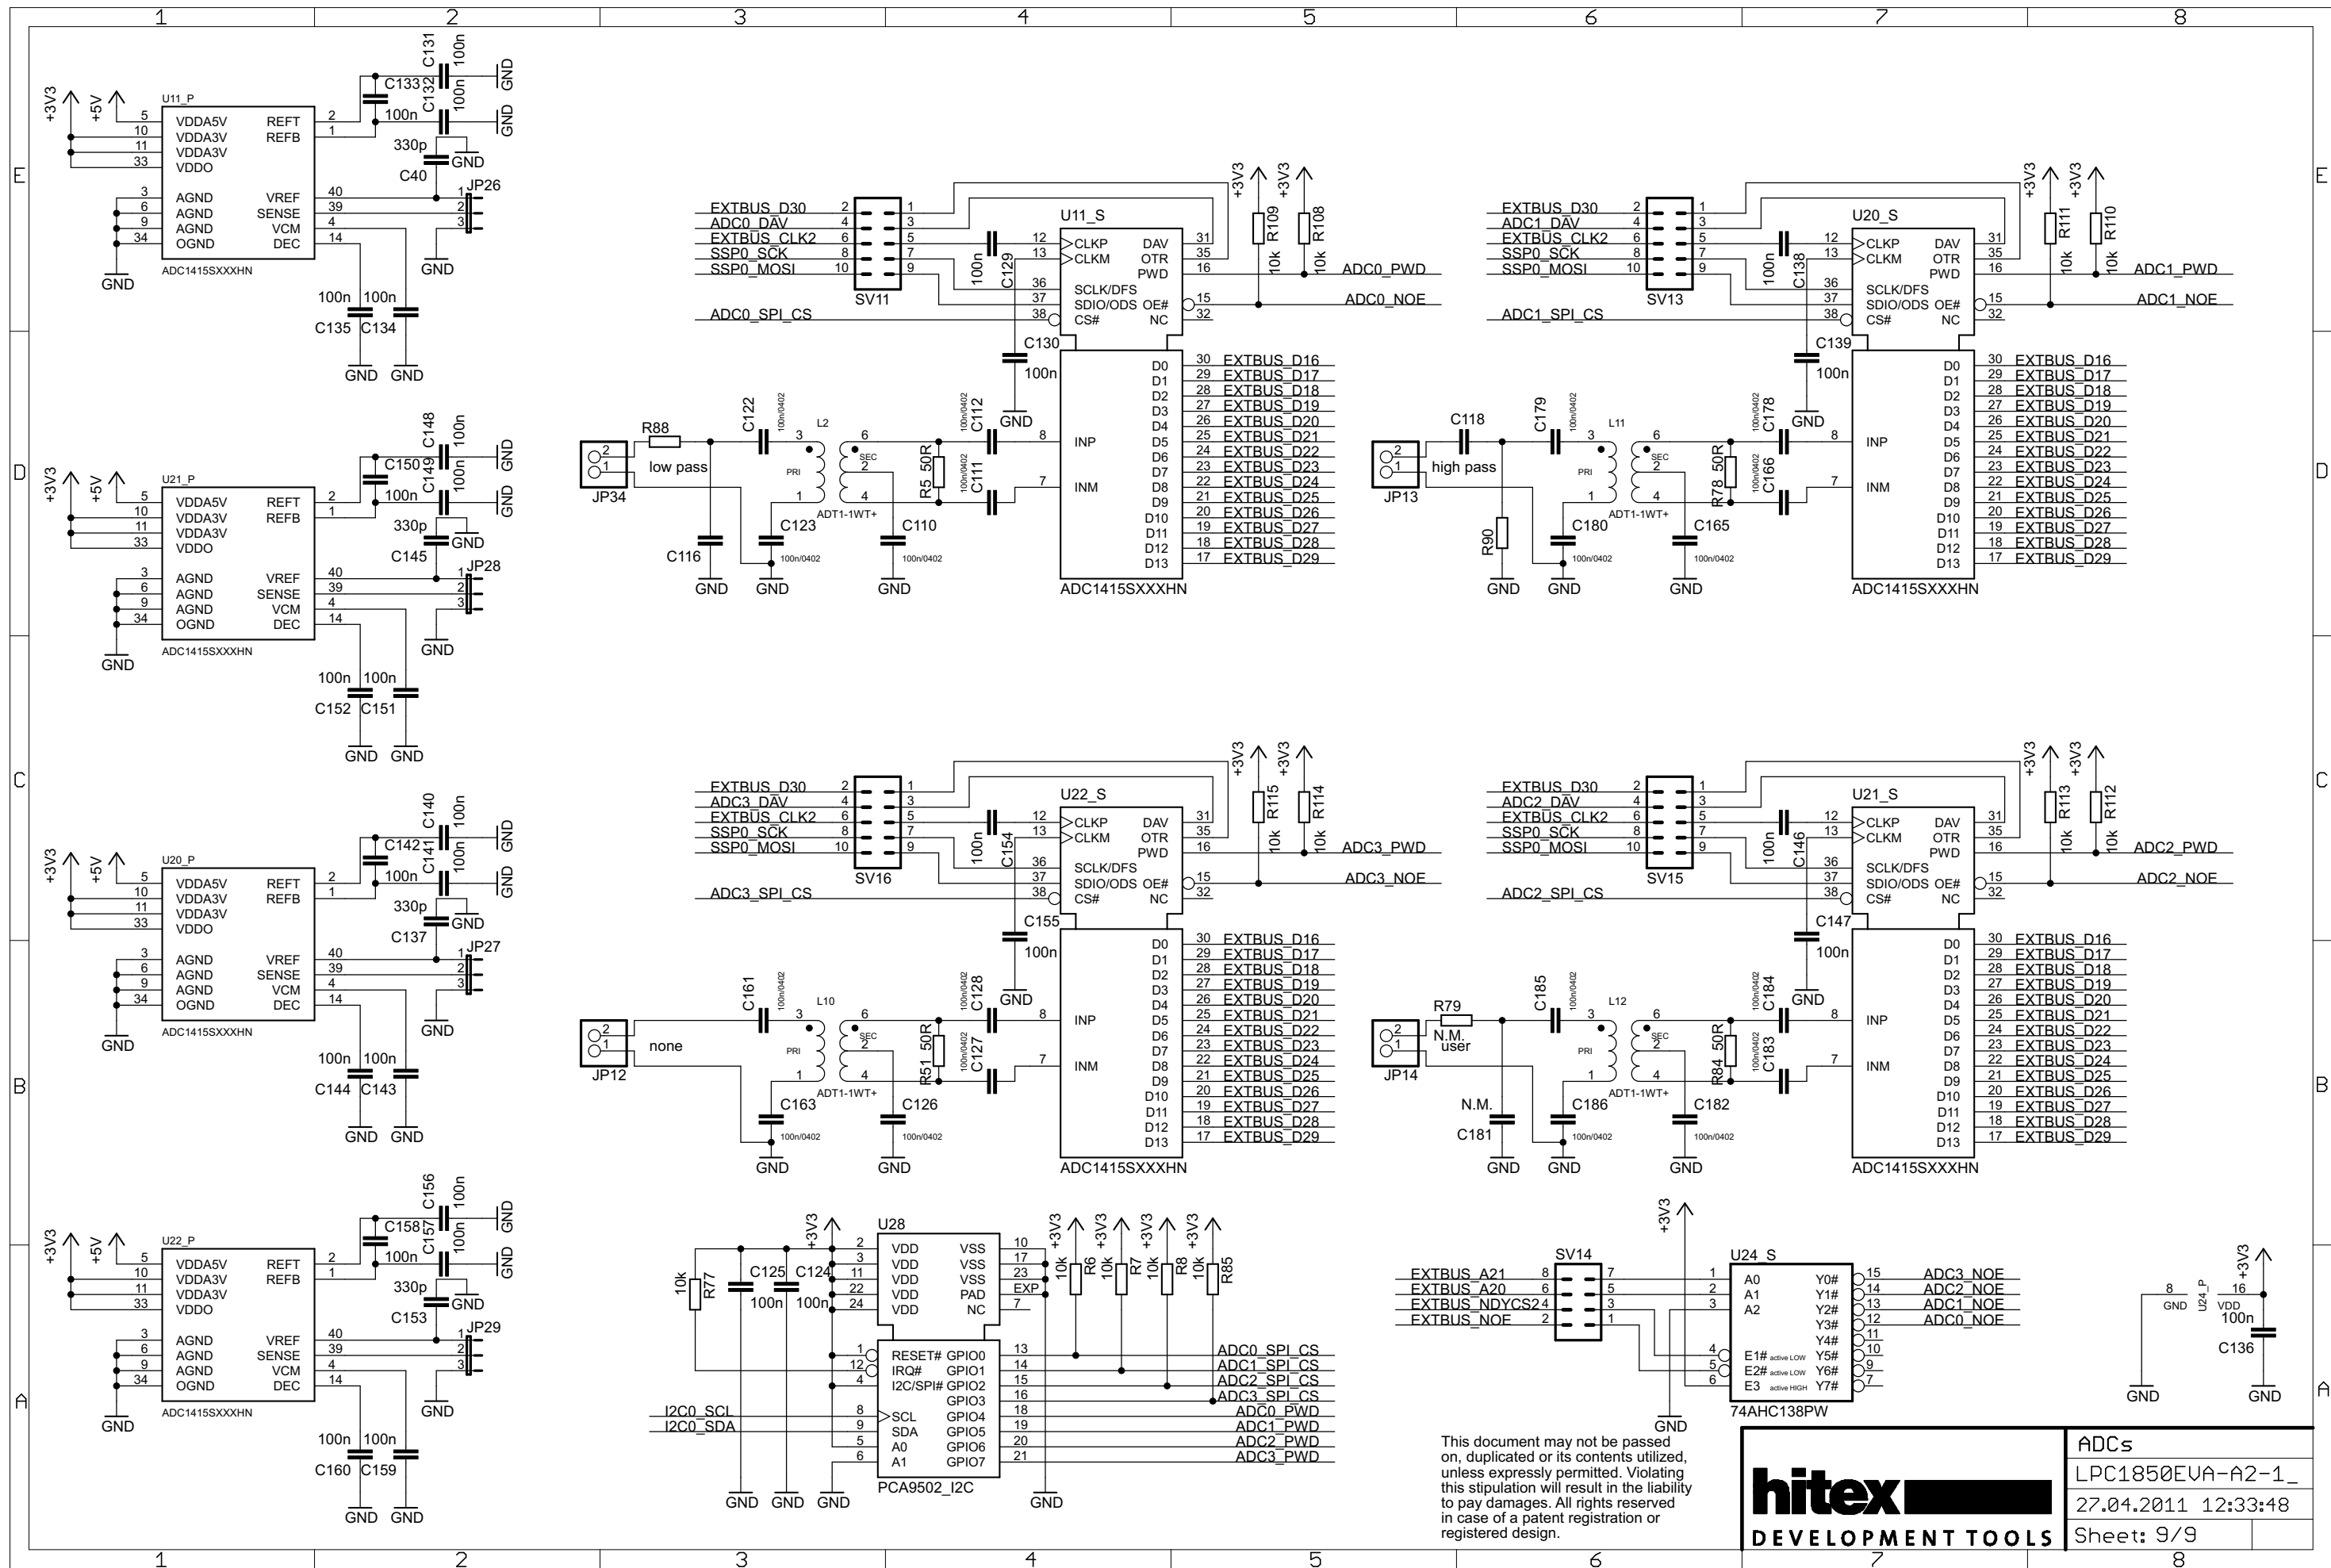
1 2 3 4 5 6 7 8

E D C B A

+3V3 +5V U11_P
5 VDDA5V REFT 2
10 VDDA3V REFB 1
11 VDDA3V
33 VDDO
3 AGND VREF 40
6 AGND SENSE 39
9 AGND VCM 4
34 OGND DEC 14
ADC1415SXXXHN
GND
C131 100n GND
C133 C132 100n GND
100n
330p GND
C40
JP26
GND
100n 100n
C135 C134
GND GND

+3V3 +5V U21_P
5 VDDA5V REFT 2
10 VDDA3V REFB 1
11 VDDA3V
33 VDDO
3 AGND VREF 40
6 AGND SENSE 39
9 AGND VCM 4
34 OGND DEC 14
ADC1415SXXXHN
GND
C148 100n GND
C150 C149 100n GND
100n
330p GND
C145
JP28
GND
100n 100n
C152 C151
GND GND

+3V3 +5V U20_P
5 VDDA5V REFT 2
10 VDDA3V REFB 1
11 VDDA3V
33 VDDO
3 AGND VREF 40
6 AGND SENSE 39
9 AGND VCM 4
34 OGND DEC 14
ADC1415SXXXHN
GND
C140 100n GND
C142 C141 100n GND
100n
330p GND
C137
JP27
GND
100n 100n
C144 C143
GND GND

+3V3 +5V U22_P
5 VDDA5V REFT 2
10 VDDA3V REFB 1
11 VDDA3V
33 VDDO
3 AGND VREF 40
6 AGND SENSE 39
9 AGND VCM 4
34 OGND DEC 14
ADC1415SXXXHN
GND
C156 100n GND
C158 C157 100n GND
100n
330p GND
C153
JP29
GND
100n 100n
C160 C159
GND GND

EXTBUS_D30 ADC0_DAV EXTBUS_CLK2 SSP0_SCK SSP0_MOSI
SV11
ADC0_SPI_CS
U11_S
100n C129
CLKP DAV 31
CLKM OTR 35
PWD 16
SCLK/DFS
SDIO/ODS OE# 15
CS# NC 32
+3V3 +3V3 R109 R108 10k 10k
ADC0_PWD
ADC0_NOE
C130 100n GND
D0 30 EXTBUS_D16
D1 29 EXTBUS_D17
D2 28 EXTBUS_D18
D3 27 EXTBUS_D19
D4 26 EXTBUS_D20
D5 25 EXTBUS_D21
D6 24 EXTBUS_D22
D7 23 EXTBUS_D23
D8 22 EXTBUS_D24
D9 21 EXTBUS_D25
D10 20 EXTBUS_D26
D11 19 EXTBUS_D27
D12 18 EXTBUS_D28
D13 17 EXTBUS_D29
INP 8 INM 7
ADC1415SXXXHN
JP34 low pass R88 C122 100n/0402 L2 PRI SEC ADT1-1WT+ R5 50R C112 C111 100n/0402
C116 C123 C110 100n/0402
GND GND GND

EXTBUS_D30 ADC1_DAV EXTBUS_CLK2 SSP0_SCK SSP0_MOSI
SV13
ADC1_SPI_CS
U20_S
100n C138
+3V3 +3V3 R111 R110 10k 10k
ADC1_PWD
ADC1_NOE
C139 100n GND
EXTBUS_D16 ... EXTBUS_D29
ADC1415SXXXHN
JP13 high pass C118 C179 L11 R78 50R C178 C166 R90 C180 C165 ADT1-1WT+
GND GND GND

EXTBUS_D30 ADC3_DAV EXTBUS_CLK2 SSP0_SCK SSP0_MOSI
SV16
ADC3_SPI_CS
U22_S
100n C154
+3V3 +3V3 R115 R114 10k 10k
ADC3_PWD
ADC3_NOE
C155 100n GND
ADC1415SXXXHN
JP12 none C161 L10 R51 50R C128 C127 C163 C126 ADT1-1WT+
GND GND

EXTBUS_D30 ADC2_DAV EXTBUS_CLK2 SSP0_SCK SSP0_MOSI
SV15
ADC2_SPI_CS
U21_S
100n C146
+3V3 +3V3 R113 R112 10k 10k
ADC2_PWD
ADC2_NOE
C147 100n GND
ADC1415SXXXHN
JP14 R79 N.M. user C185 L12 R84 50R C184 C183 N.M. C181 C186 C182 ADT1-1WT+
GND GND GND

U28
10k R77 C125 100n C124 100n +3V3
2 VDD VSS 10
3 VDD VSS 17
11 VDD VSS 23
22 VDD PAD EXP
24 VDD NC 7
1 RESET# GPIO0 13
12 IRQ# GPIO1 14
4 I2C/SPI# GPIO2 15
GPIO3 16
8 SCL GPIO4 18
9 SDA GPIO5 19
5 A0 GPIO6 20
6 A1 GPIO7 21
PCA9502_I2C
I2C0_SCL
I2C0_SDA
+3V3 +3V3 +3V3 +3V3
10k R6 10k R7 10k R8 10k R85
ADC0_SPI_CS
ADC1_SPI_CS
ADC2_SPI_CS
ADC3_SPI_CS
ADC0_PWD
ADC1_PWD
ADC2_PWD
ADC3_PWD
GND GND GND GND

SV14
EXTBUS_A21 8 7
EXTBUS_A20 6 5
EXTBUS_NDYCS2 4 3
EXTBUS_NOE 2 1
+3V3
U24_S
1 A0 Y0# 15 ADC3_NOE
2 A1 Y1# 14 ADC2_NOE
3 A2 Y2# 13 ADC1_NOE
Y3# 12 ADC0_NOE
Y4# 11
4 E1# active LOW Y5# 10
5 E2# active LOW Y6# 9
6 E3 active HIGH Y7# 7
74AHC138PW
GND

8 GND U24_P VDD 16 +3V3
100n
C136
GND GND

This document may not be passed on, duplicated or its contents utilized, unless expressly permitted. Violating this stipulation will result in the liability to pay damages. All rights reserved in case of a patent registration or registered design.

hitex
DEVELOPMENT TOOLS
ADCs
LPC1850EVA-A2-1_
27.04.2011 12:33:48
Sheet: 9/9